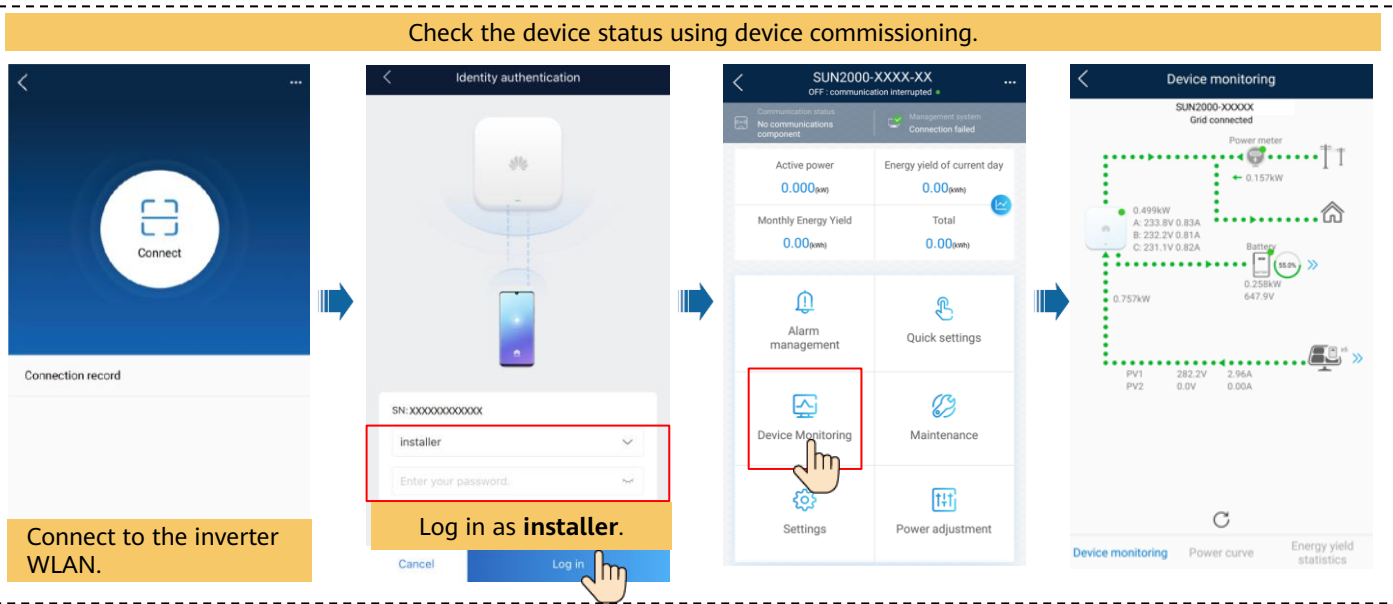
Check the device status using device commissioning.

...

Connect

Connection record

Connect to the inverter WLAN.

Identity authentication

SN: XXXXXXXXXXXX

installer

Enter your password.

Log in as **installer**.

Cancel

Log in

SUN2000-XXXX-XX

OFF : communication interrupted

Communication status
No communications component

Management system
Connection failed

Active power
0.000(kW)

Energy yield of current day
0.00(kWh)

Monthly Energy Yield
0.00(kWh)

Total
0.00(kWh)

Alarm management

Quick settings

Device Monitoring

Maintenance

Settings

Power adjustment

Device monitoring

SUN2000-XXXXX
Grid connected

Power meter

← 0.157kW

0.499kW
A: 233.8V 0.83A
B: 232.2V 0.81A
C: 231.1V 0.82A

Battery
55.0%
0.258kW
647.9V

0.757kW

| PV1 | 282.2V | 2.96A |
|---|---|---|
| PV2 | 0.0V | 0.00A |

Device monitoring
Power curve
Energy yield statistics